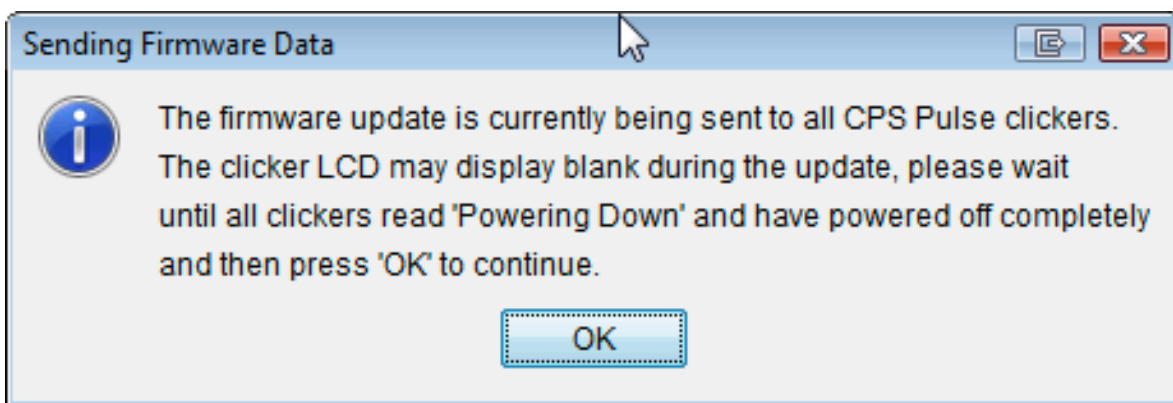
Sending Firmware Data

The firmware update is currently being sent to all CPS Pulse clickers. The clicker LCD may display blank during the update, please wait until all clickers read 'Powering Down' and have powered off completely and then press 'OK' to continue.

OK